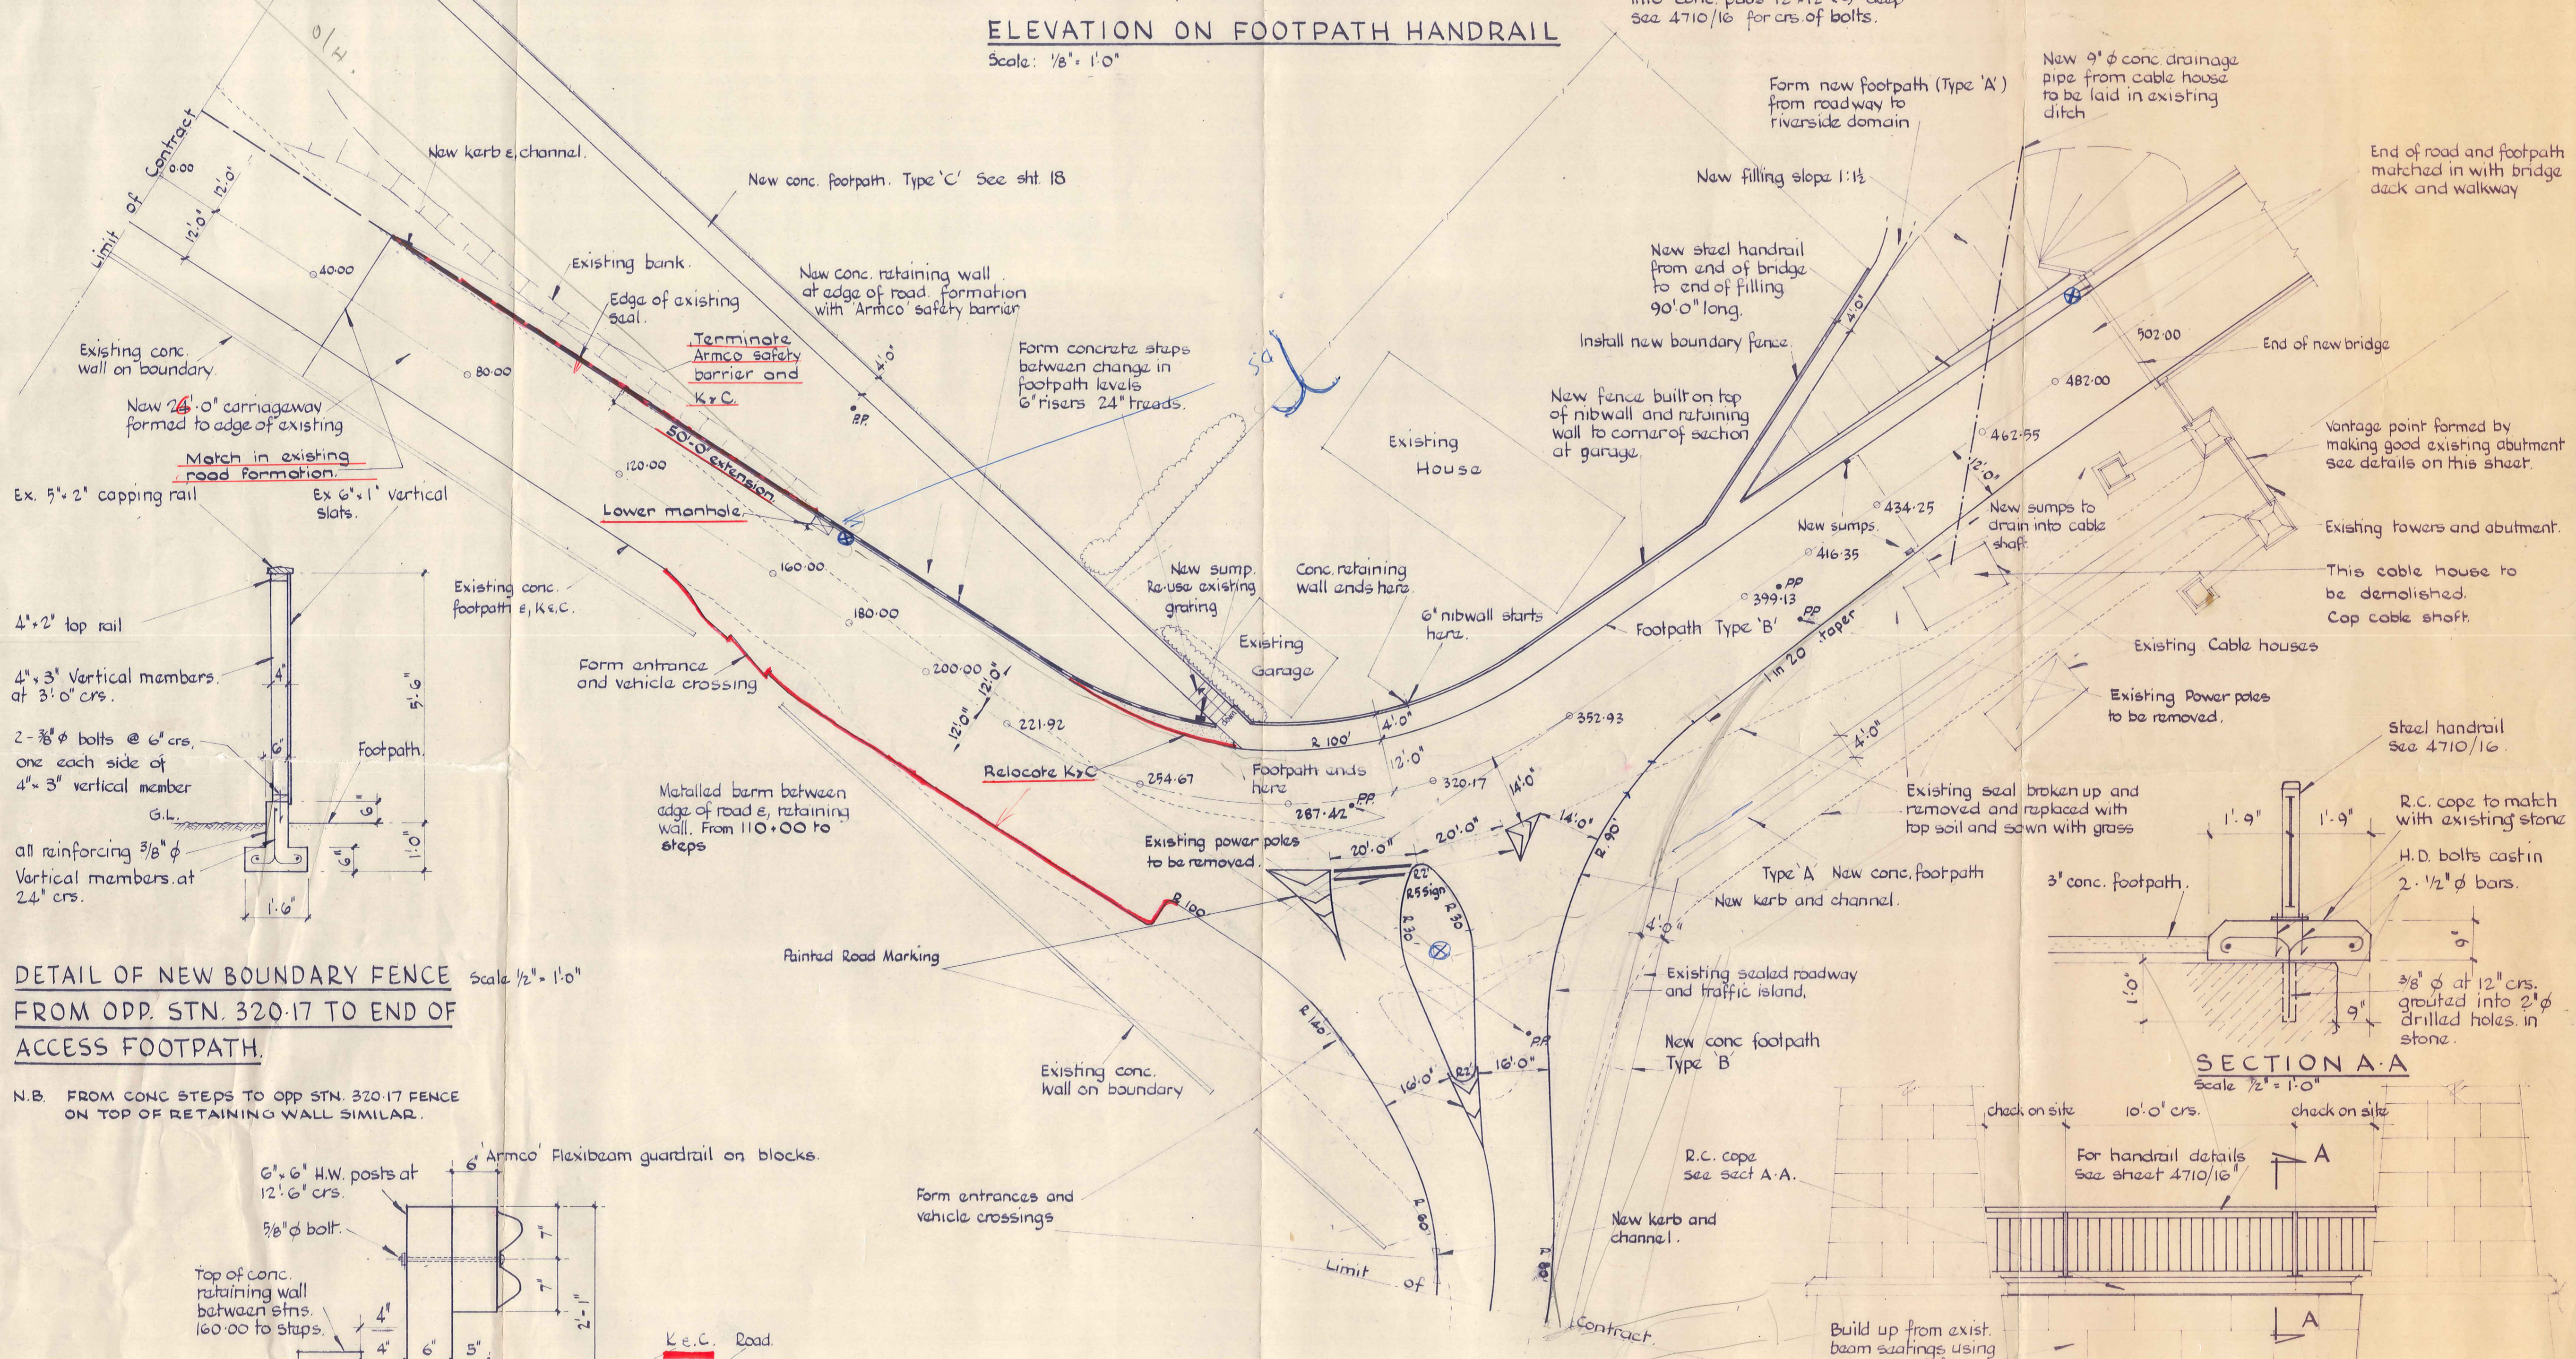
into conc. pads 12"x12"x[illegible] deep see 4710/16 for crs. of bolts.

ELEVATION ON FOOTPATH HANDRAIL
Scale: 1/8" = 1'0"

O/H.

Limit of Contract
0.00
12'0"
12'0"

New kerb & channel.

New conc. footpath. Type 'C' See sht. 18

Form new footpath (Type 'A') from roadway to riverside domain

New 9" ϕ conc drainage pipe from cable house to be laid in existing ditch

End of road and footpath matched in with bridge deck and walkway

New filling slope 1:1½

40.00

Existing bank.

Edge of existing seal.

New conc. retaining wall at edge of road. formation with 'Armco' safety barrier

New steel handrail from end of bridge to end of filling 90'0" long.

Install new boundary fence.

502.00

End of new bridge

Existing conc. wall on boundary.

80.00

Terminate Armco safety barrier and K & C.

4'0"

Form concrete steps between change in footpath levels 6" risers 24" treads.

5a

482.00

New 24'0" carriageway formed to edge of existing

Match in existing road formation.

PP

Existing House

New fence built on top of nibwall and retaining wall to corner of section at garage.

462.55

Vantage point formed by making good existing abutment see details on this sheet.

120.00

50'0" extension

12'0"

Ex. 5" x 2" capping rail

Ex 6" x 1" vertical slats.

Lower manhole

434.25

New sumps to drain into cable shaft

Existing towers and abutment.

New sumps.

416.35

160.00

This cable house to be demolished. Cap cable shaft.

Existing conc. footpath & K & C.

New sump. Re-use existing grating

Conc. retaining wall ends here.

PP
399.13
PP

180.00

6" nibwall starts here.

Footpath Type 'B'

1 in 20 taper

4" x 2" top rail

Existing Garage

Existing Cable houses

4" x 3" Vertical members at 3'0" crs.

4'

5'6"

Form entrance and vehicle crossing

200.00
12'0"
12'0"

Existing Power poles to be removed.

2 - 3/8" ϕ bolts @ 6" crs, one each side of 4" x 3" vertical member

Footpath.

221.92

R 100'

4'0"

352.93

4'0"

Steel handrail See 4710/16.

6"

Relocate K & C

254.67

Footpath ends here

12'0"

320.17

14'0"

Existing seal broken up and removed and replaced with top soil and sown with grass

R.C. cope to match with existing stone

1'9"
1'9"

G.L.

Metalled berm between edge of road & retaining wall. From 110+00 to steps

287.42
PP

9"
1'0"
6"

all reinforcing 3/8" ϕ

Existing power poles to be removed.

20'0"
20'0"

14'0"

R 90'

H.D. bolts cast in 2 - ½" ϕ bars.

Vertical members at 24" crs.

1'6"

R 100

R 22'
R 5 sign
R 30'
R 30'

Type 'A' New conc. footpath
New kerb and channel.

3" conc. footpath.

9"

4'0"

DETAIL OF NEW BOUNDARY FENCE FROM OPP. STN. 320.17 TO END OF ACCESS FOOTPATH.
Scale ½" = 1'0"

Painted Road Marking

Existing sealed roadway and traffic island.

3/8" ϕ at 12" crs. grouted into 2" ϕ drilled holes in stone.

1'0"

9"

N.B. FROM CONC STEPS TO OPP STN. 320.17 FENCE ON TOP OF RETAINING WALL SIMILAR.

R 140'

PP

New conc footpath Type 'B'

SECTION A.A
Scale ½" = 1'0"

Existing conc. wall on boundary

16'0"
R 22'
16'0"

check on site
10'0" crs.
check on site

'Armco' Flexibeam guardrail on blocks.

6" x 6" H.W. posts at 12'6" crs.

6"

5/8" ϕ bolt.

R.C. cope see sect A.A.

For handrail details See sheet 4710/16

A

7"
7"
2'1"

Form entrances and vehicle crossings

R 60'

New kerb and channel.

Top of conc. retaining wall between stns. 160.00 to steps.

4"
4"
6"
5"

Limit of Contract

R 60'

K & C. Road.

Build up from exist. beam seatings using

A